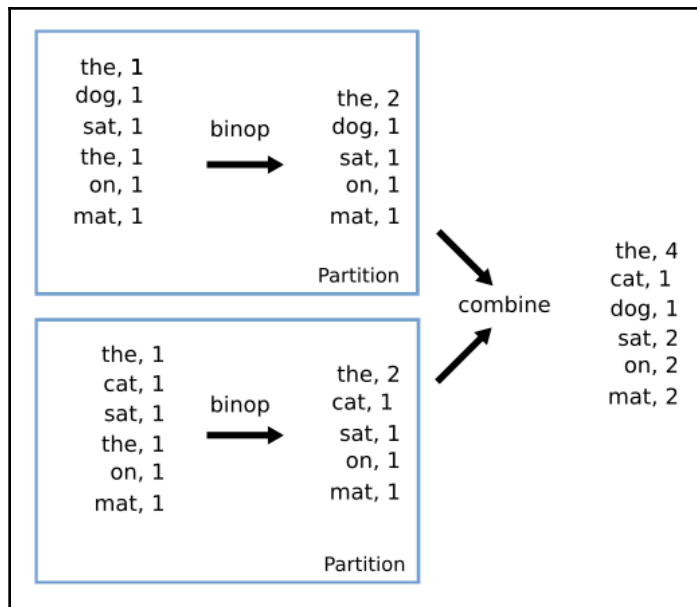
the, 1
dog, 1
sat, 1
the, 1
on, 1
mat, 1

binop

the, 2
dog, 1
sat, 1
on, 1
mat, 1

Partition

the, 1
cat, 1
sat, 1
the, 1
on, 1
mat, 1

binop

the, 2
cat, 1
sat, 1
on, 1
mat, 1

Partition

combine

the, 4
cat, 1
dog, 1
sat, 2
on, 2
mat, 2